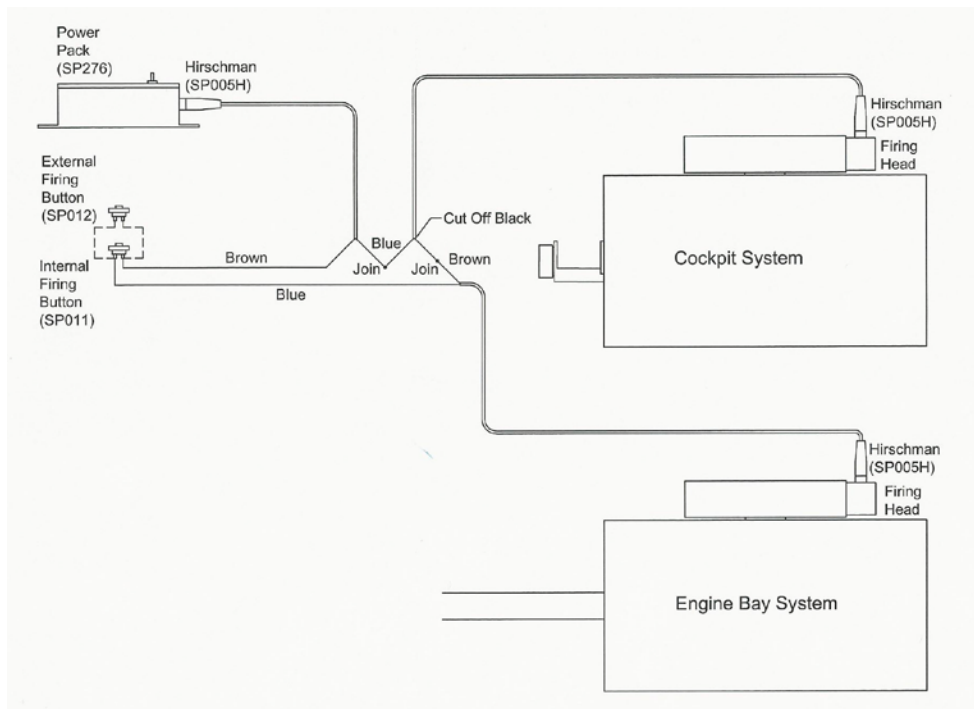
Power Pack (SP276)

Hirschman (SP005H)

External Firing Button (SP012)

Internal Firing Button (SP011)

Brown

Blue

Join

Cut Off Black

Join

Brown

Blue

Hirschman (SP005H)

Firing Head

Cockpit System

Hirschman (SP005H)

Firing Head

Engine Bay System